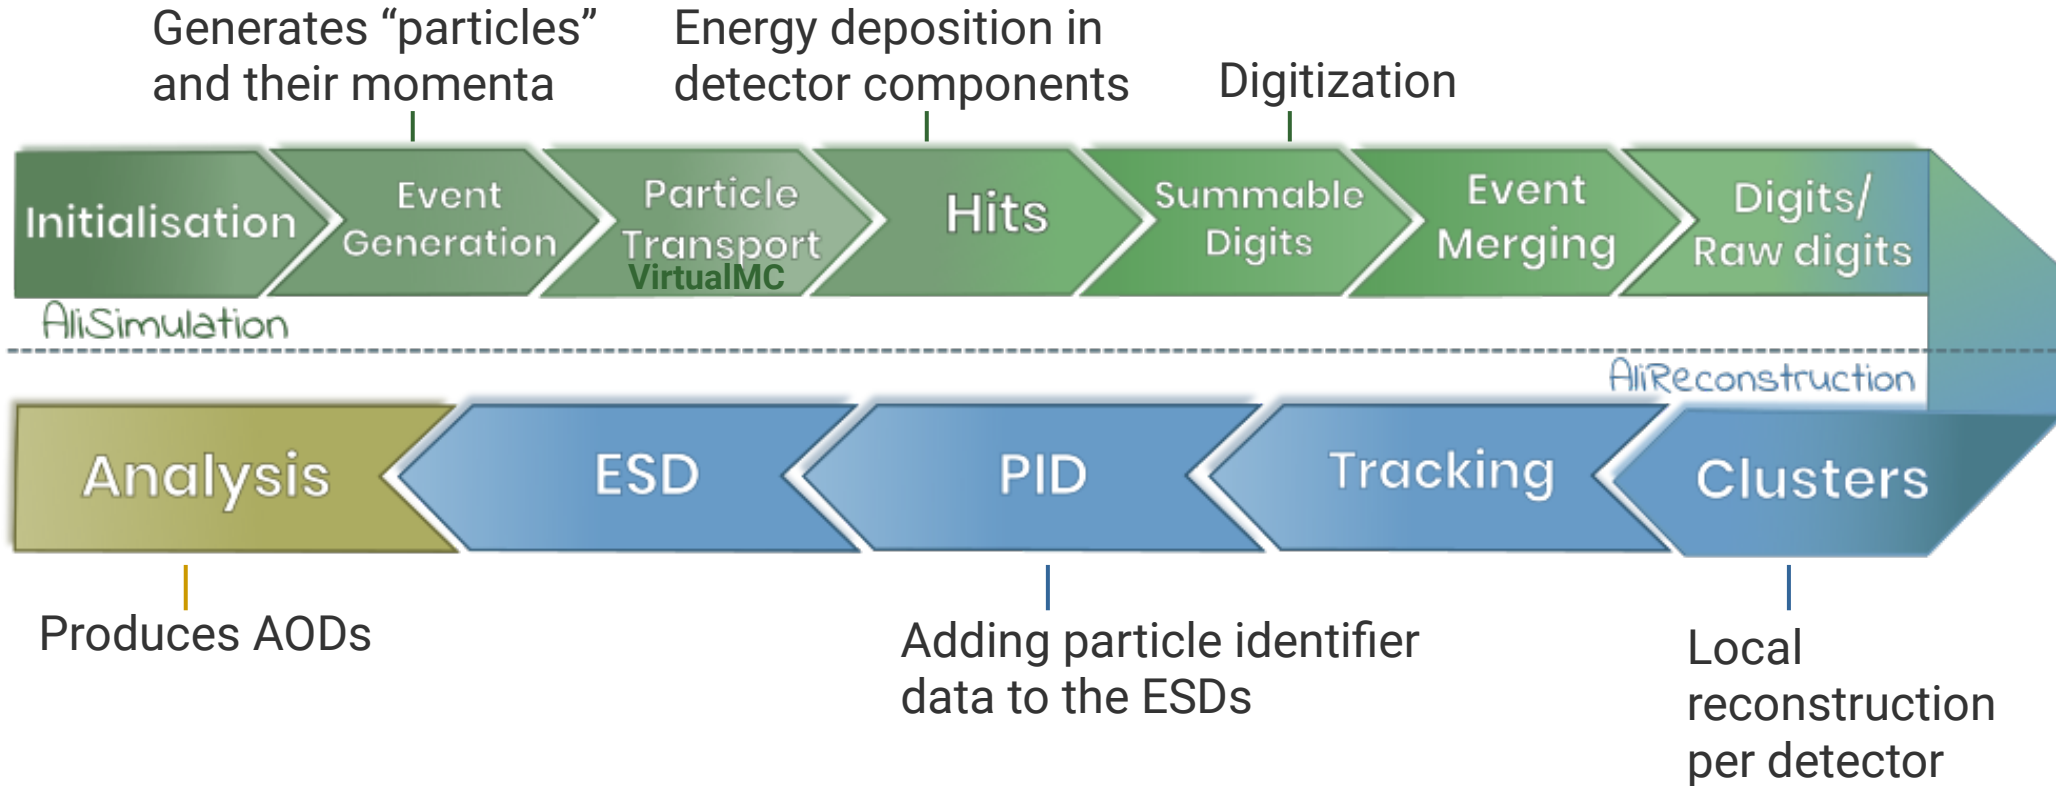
Generates “particles” and their momenta

Energy deposition in detector components

Digitization

Initialisation

Event Generation

Particle Transport

VirtualMC

Hits

Summable Digits

Event Merging

Digits/ Raw digits

AliSimulation

AliReconstruction

Analysis

ESD

PID

Tracking

Clusters

Produces AODs

Adding particle identifier data to the ESDs

Local reconstruction per detector